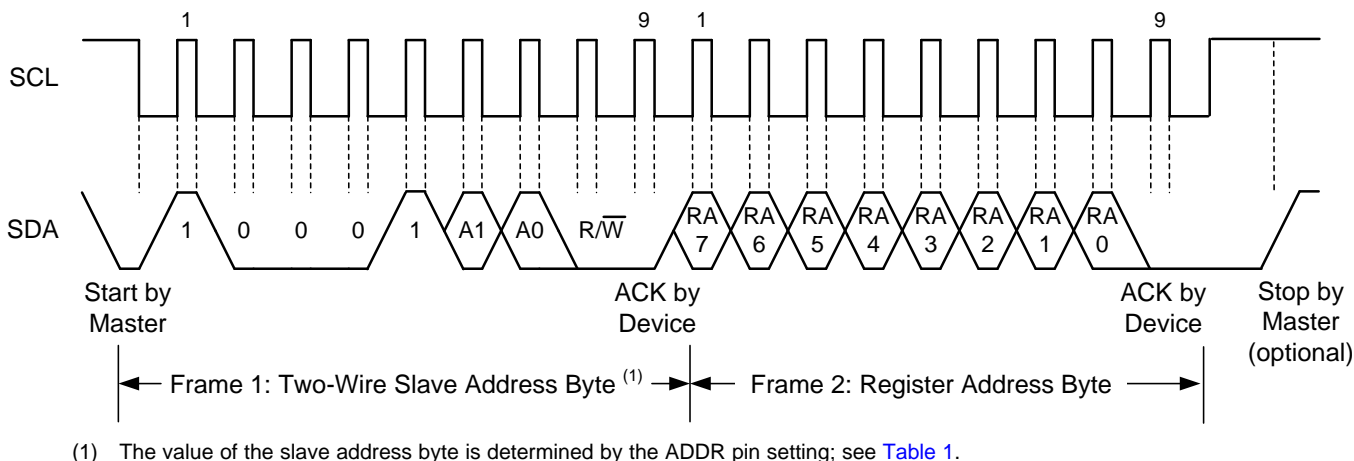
1

9

1

9

SCL

SDA

1

0

0

0

1

A1

A0

R/$\overline{W}$

RA 7

RA 6

RA 5

RA 4

RA 3

RA 2

RA 1

RA 0

Start by Master

ACK by Device

ACK by Device

Stop by Master (optional)

Frame 1: Two-Wire Slave Address Byte $^{(1)}$

Frame 2: Register Address Byte

(1) The value of the slave address byte is determined by the ADDR pin setting; see Table 1.